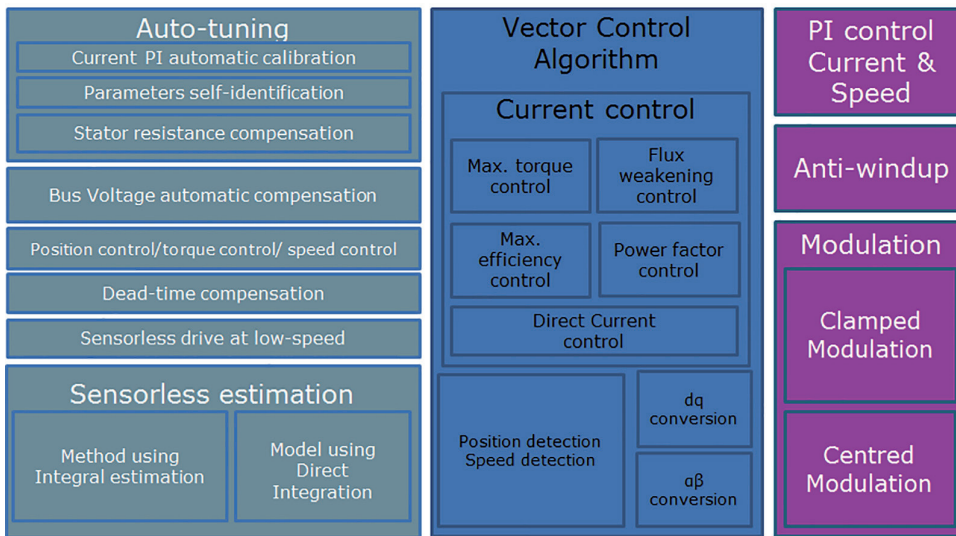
Auto-tuning
Current PI automatic calibration
Parameters self-identification
Stator resistance compensation

Bus Voltage automatic compensation

Position control/torque control/ speed control

Dead-time compensation

Sensorless drive at low-speed

Sensorless estimation
Method using Integral estimation
Model using Direct Integration

Vector Control Algorithm
Current control
Max. torque control
Flux weakening control
Max. efficiency control
Power factor control
Direct Current control
Position detection Speed detection
dq conversion
αβ conversion

PI control Current & Speed

Anti-windup

Modulation
Clamped Modulation
Centred Modulation